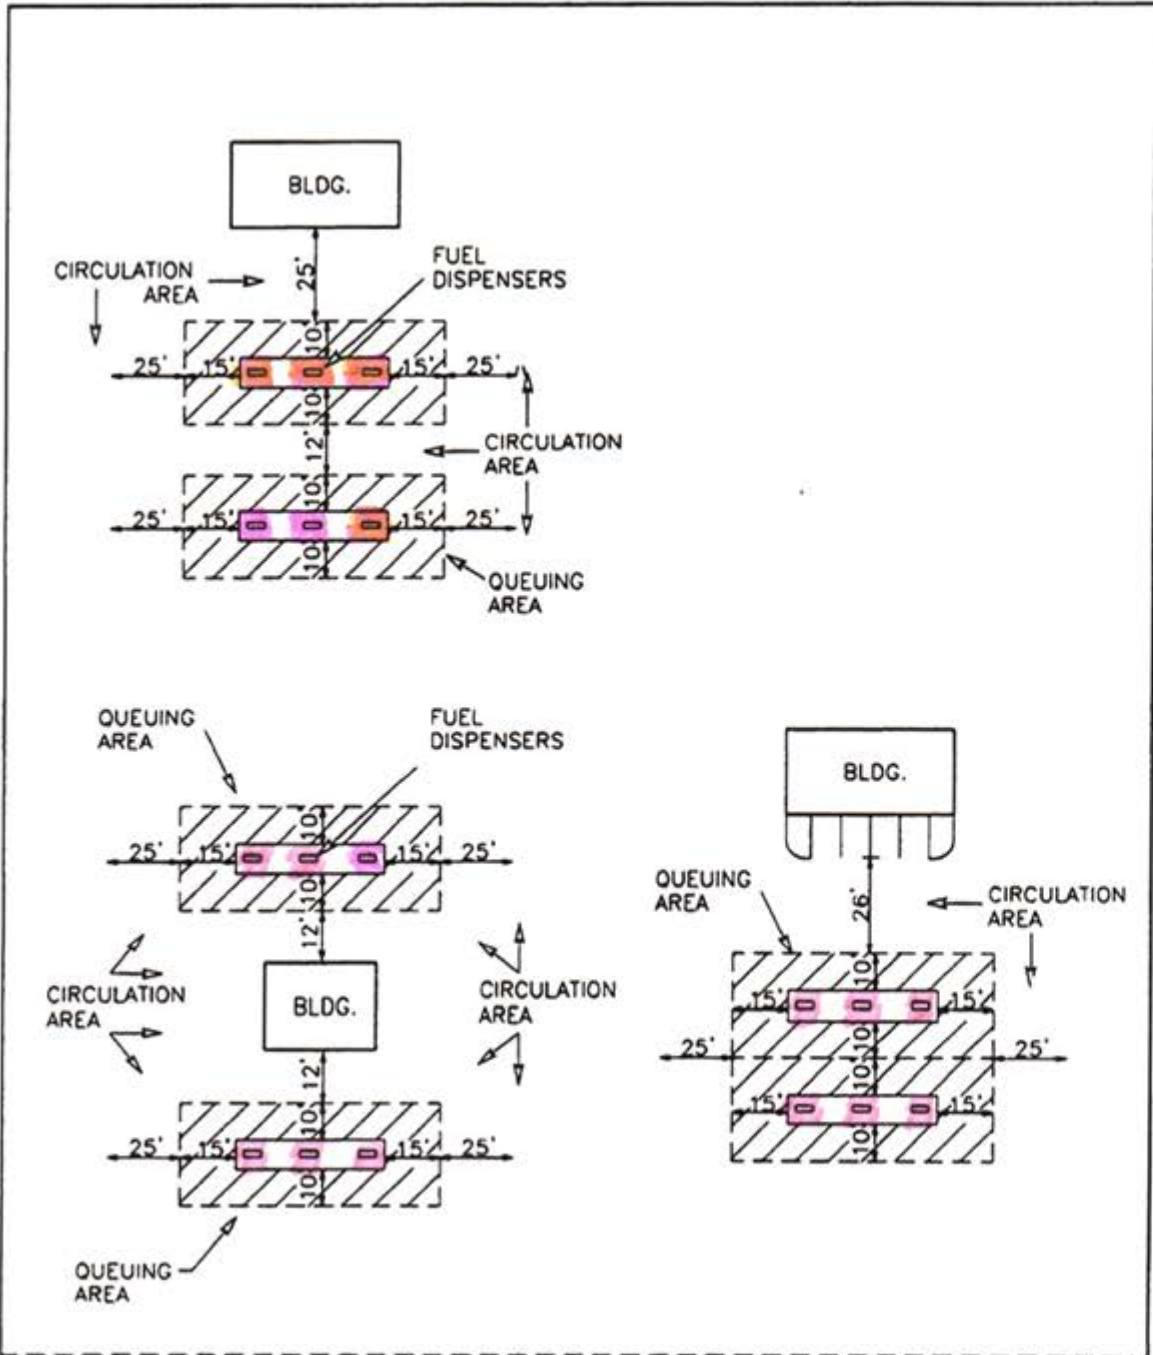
BLDG.

CIRCULATION AREA

25'

FUEL DISPENSERS

10'

25' 15' 15' 25'

10'

12'

CIRCULATION AREA

10'

25' 15' 15' 25'

10'

QUEUING AREA

QUEUING AREA

FUEL DISPENSERS

10'

25' 15' 15' 25'

10'

12'

CIRCULATION AREA

BLDG.

CIRCULATION AREA

12'

10'

25' 15' 15' 25'

10'

QUEUING AREA

BLDG.

QUEUING AREA

26'

CIRCULATION AREA

10'

15' 15'

25' 25'

10'

10'

15' 15'

10'